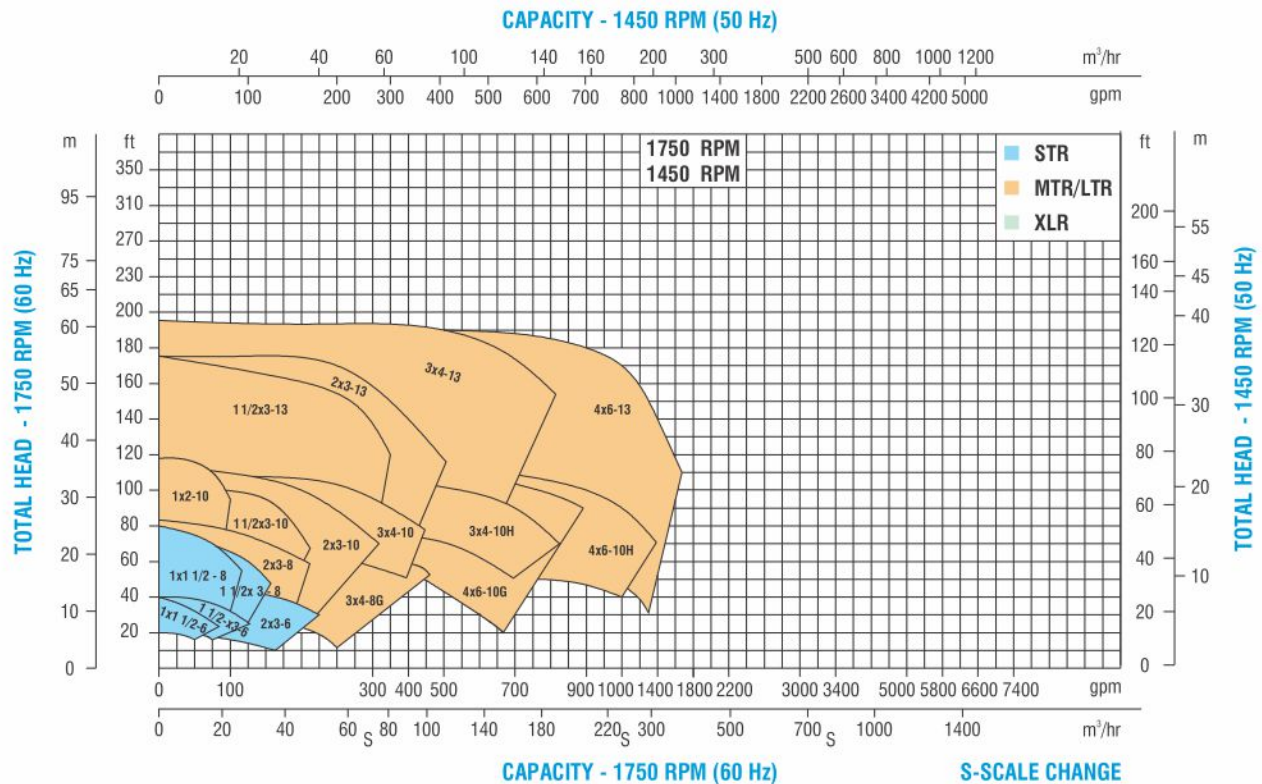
CAPACITY - 1450 RPM (50 Hz)

20 40 60 100 140 160 200 300 500 600 800 1000 1200 m³/hr
0 100 200 300 400 500 600 700 800 1000 1400 1800 2200 2600 3400 4200 5000 gpm

m ft
350
95 310
270
75 230
65 200
60 180
50 160
140
40 120
30 100
80
20 60
40
10 20
0

1750 RPM
1450 RPM

STR
MTR/LTR
XLR

ft m
200 55
160 45
140
40
120
100 30
80
20
60
40 10
20
0

TOTAL HEAD - 1750 RPM (60 Hz)

TOTAL HEAD - 1450 RPM (50 Hz)

1 1/2x3-13
2x3-13
3x4-13
4x6-13
1x2-10
1 1/2x3-10
2x3-10
3x4-10
3x4-10H
4x6-10H
2x3-8
1x1 1/2 - 8
1 1/2x 3 - 8
3x4-8G
4x6-10G
1x1 1/2-6
1 1/2-x3-6
2x3-6

0 100 300 400 500 700 900 1000 1400 1800 2200 3000 3400 5000 5800 6600 7400 gpm
0 20 40 60 S 80 100 140 180 220 S 300 500 700 S 1000 1400 m³/hr

CAPACITY - 1750 RPM (60 Hz)
S-SCALE CHANGE